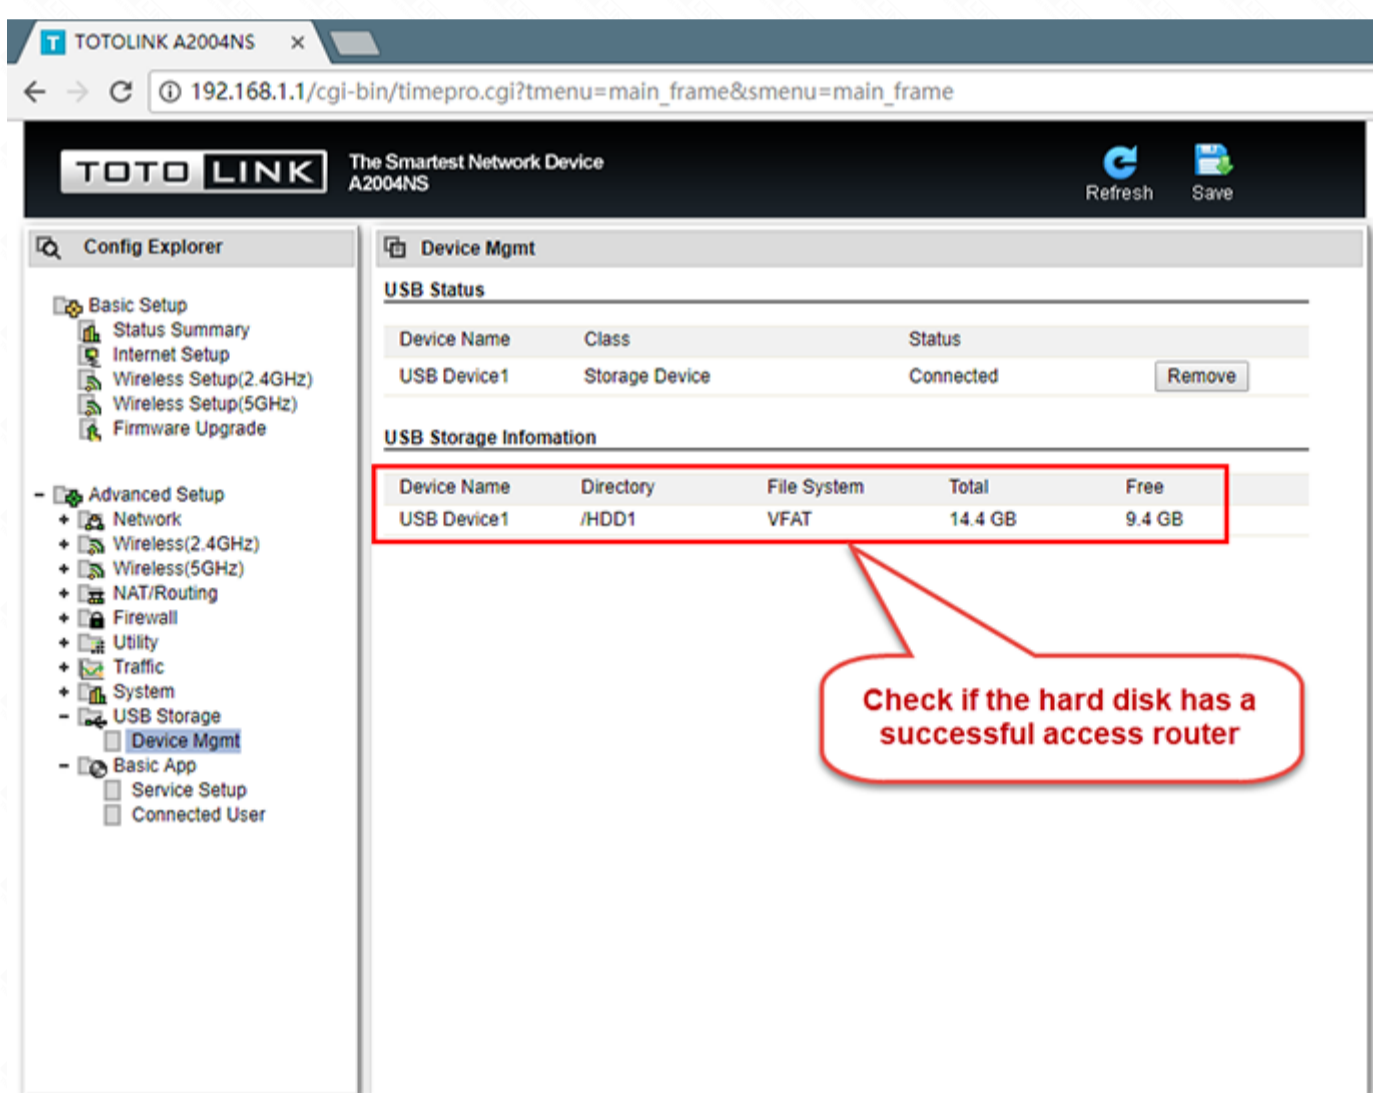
TOTOLINK A2004NS ×

192.168.1.1/cgi-bin/timepro.cgi?tmenu=main_frame&smenu=main_frame

TOTO LINK

The Smartest Network Device
A2004NS

Refresh Save

Config Explorer

Basic Setup
Status Summary
Internet Setup
Wireless Setup(2.4GHz)
Wireless Setup(5GHz)
Firmware Upgrade

- Advanced Setup
+ Network
+ Wireless(2.4GHz)
+ Wireless(5GHz)
+ NAT/Routing
+ Firewall
+ Utility
+ Traffic
+ System
- USB Storage
Device Mgmt
- Basic App
Service Setup
Connected User

Device Mgmt

USB Status

| Device Name | Class | Status | |
|---|---|---|---|
| USB Device1 | Storage Device | Connected | Remove |

USB Storage Infomation

| Device Name | Directory | File System | Total | Free |
|---|---|---|---|---|
| USB Device1 | /HDD1 | VFAT | 14.4 GB | 9.4 GB |

Check if the hard disk has a successful access router